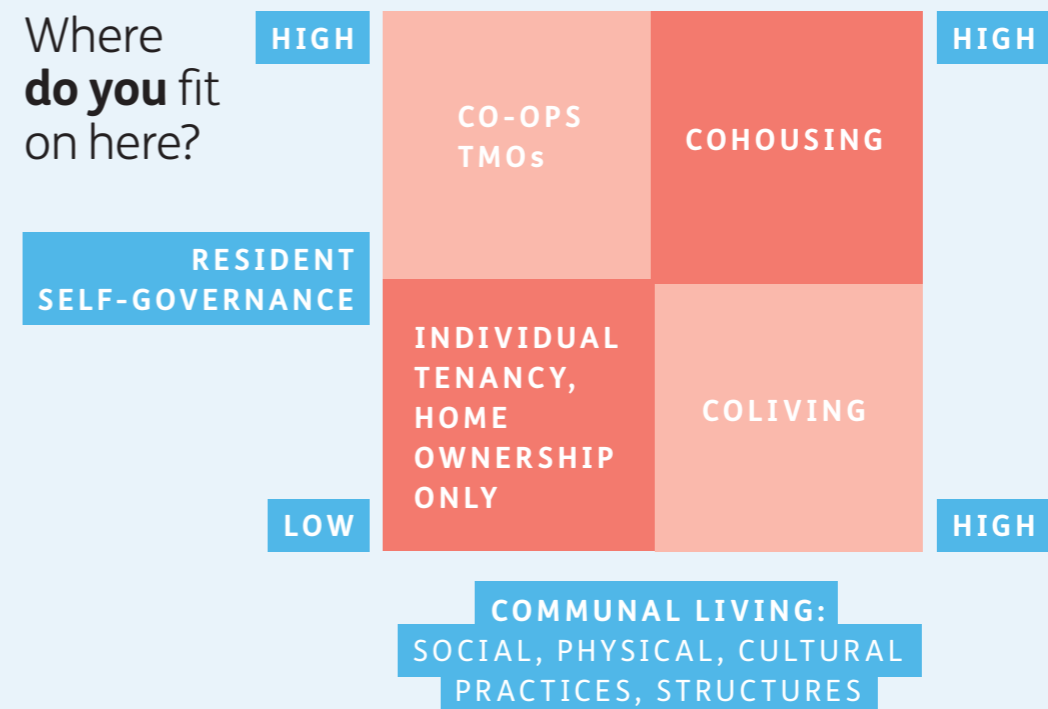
Where **do you** fit on here?

HIGH

HIGH

CO-OPS
TMOs

COHOUSING

RESIDENT
SELF-GOVERNANCE

INDIVIDUAL TENANCY, HOME OWNERSHIP ONLY

COLIVING

LOW

HIGH

COMMUNAL LIVING:
SOCIAL, PHYSICAL, CULTURAL PRACTICES, STRUCTURES